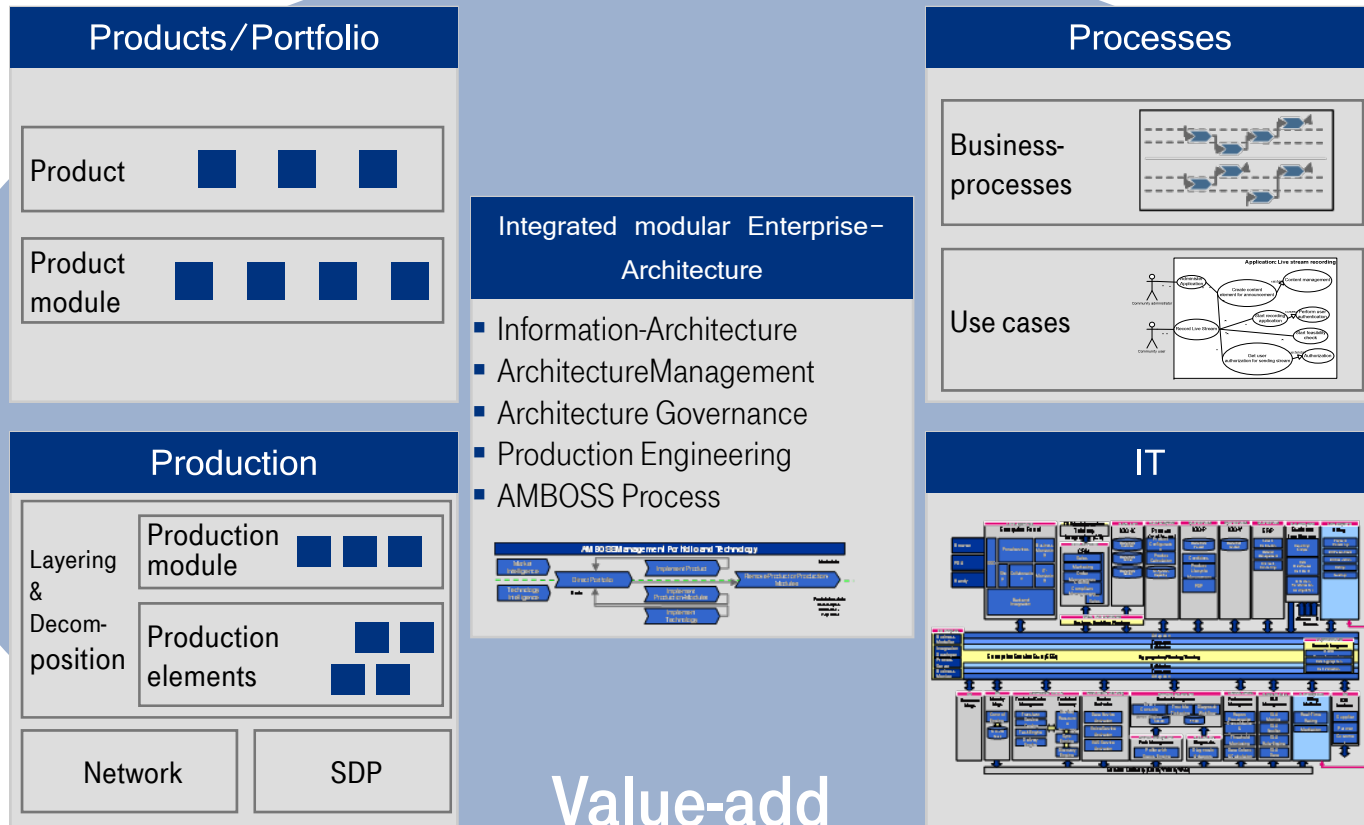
Products / Portfolio

Product

Product module

Production

Layering & Decomposition

Production module

Production elements

Network

SDP

Integrated modular Enterprise-Architecture

- Information-Architecture
- ArchitectureManagement
- Architecture Governance
- Production Engineering
- AMBOSS Process

AMBOSS Management Portfolio and Technology

Market Intelligence

Technology Intelligence

Direct Portfolio

Implement Product

Implement Production Modules

Implement Technology

Remove Production Modules

Value-add

Processes

Business-processes

Use cases

Application: Live stream recording

Create content element for announcement

Content management

Record Live Stream

Start recording application

Perform user authentication

Start bandwidth check

Get user authorization for sending stream

Authorization

Community administrator

Community user

IT

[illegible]